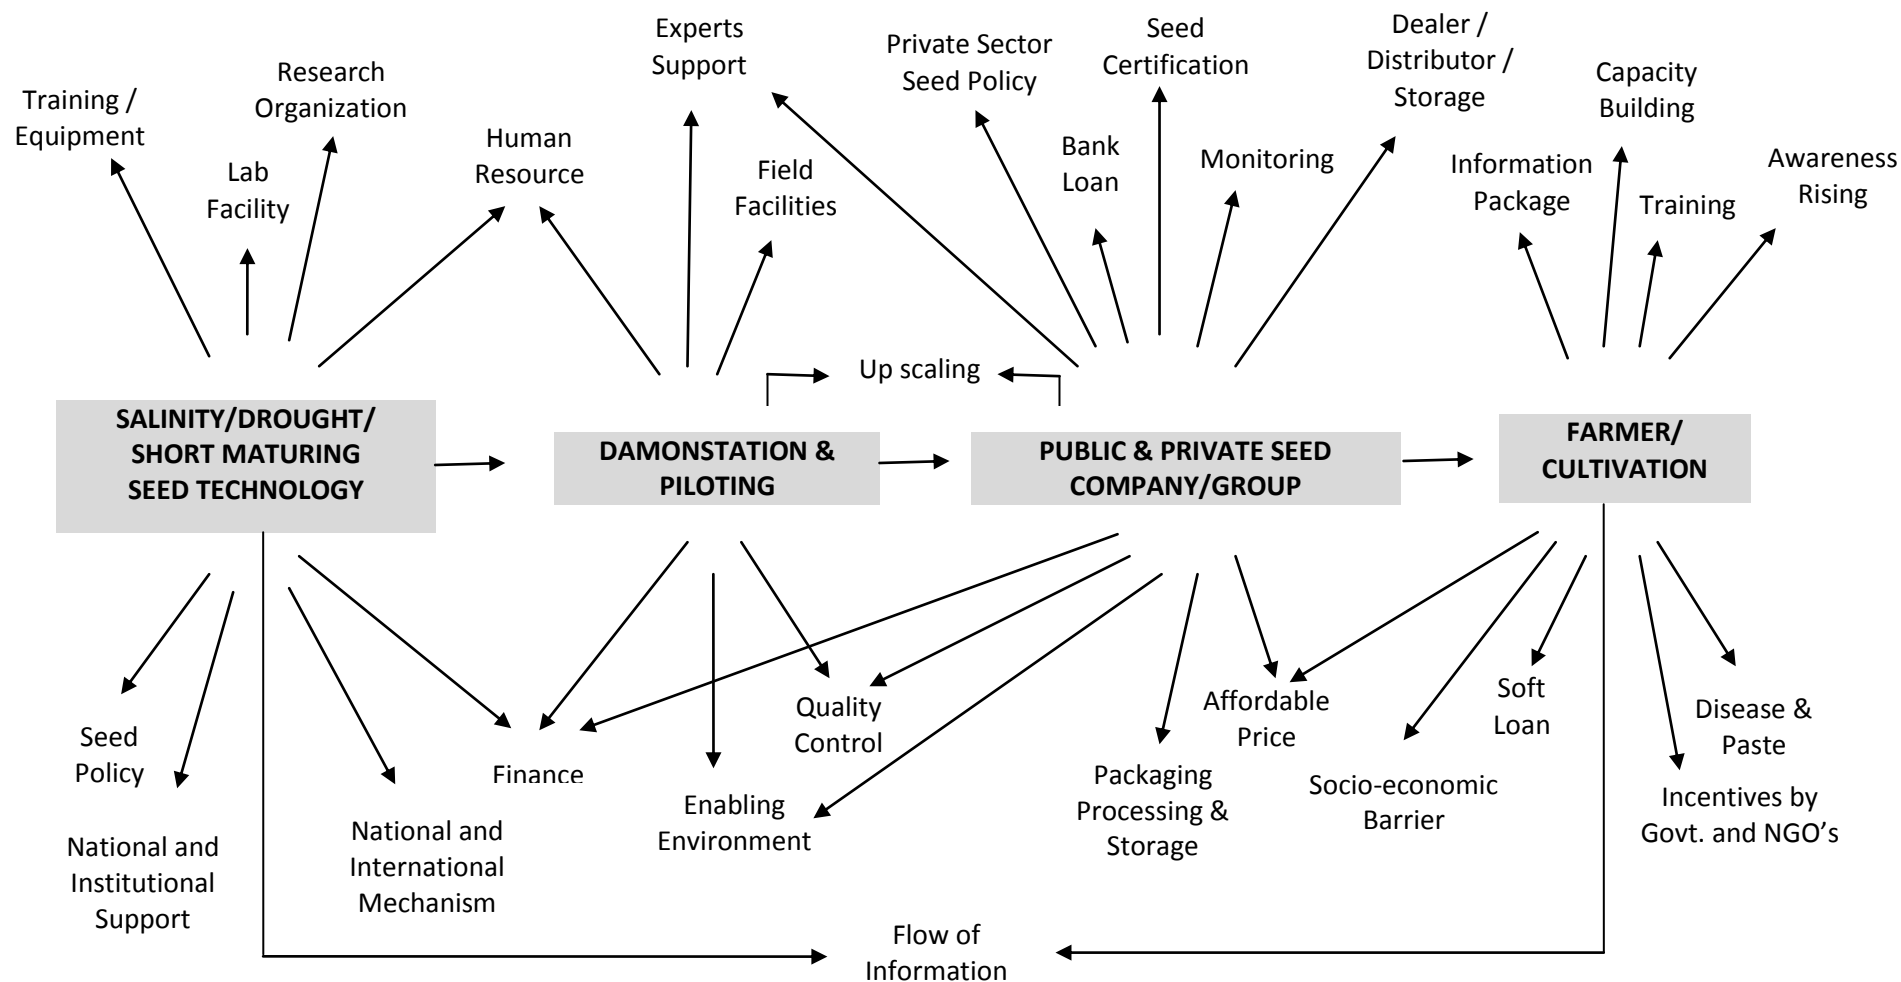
Training / Equipment

Lab Facility

Research Organization

Human Resource

Experts Support

Field Facilities

Private Sector Seed Policy

Bank Loan

Seed Certification

Monitoring

Dealer / Distributor / Storage

Information Package

Capacity Building

Training

Awareness Rising

Up scaling

SALINITY/DROUGHT/ SHORT MATURING SEED TECHNOLOGY

DAMONSTATION & PILOTING

PUBLIC & PRIVATE SEED COMPANY/GROUP

FARMER/ CULTIVATION

Seed Policy

National and Institutional Support

National and International Mechanism

Finance

Enabling Environment

Quality Control

Packaging Processing & Storage

Affordable Price

Socio-economic Barrier

Soft Loan

Disease & Paste

Incentives by Govt. and NGO's

Flow of Information